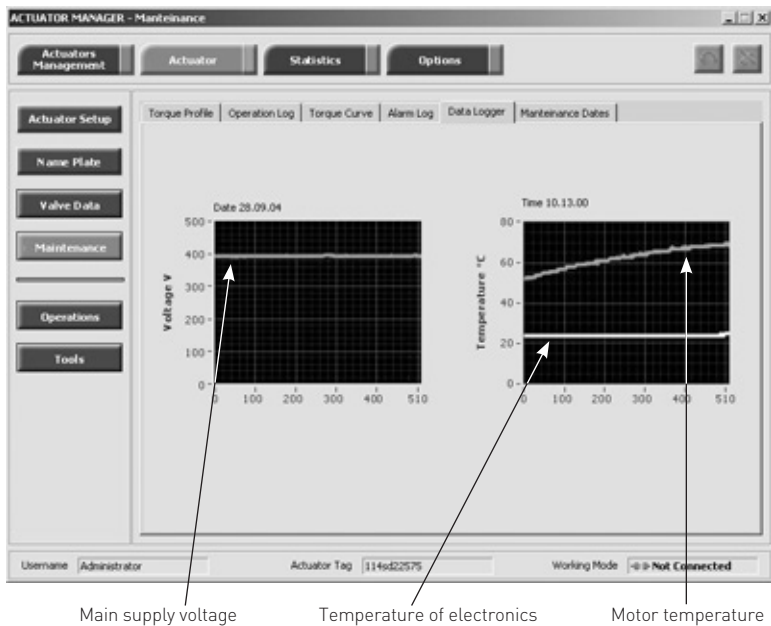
ACTUATOR MANAGER - Manteinance

Actuators Management

Actuator

Statistics

Options

Actuator Setup

Name Plate

Valve Data

Maintenance

Operations

Tools

Torque Profile | Operation Log | Torque Curve | Alarm Log | Data Logger | Manteinance Dates

Date 28.09.04

500
400
300
200
100
0

Voltage V

0 100 200 300 400 510

Time 10.13.00

80
60
40
20
0

Temperature °C

0 100 200 300 400 510

Username Administrator

Actuator Tag 114sd22575

Working Mode Not Connected

Main supply voltage

Temperature of electronics

Motor temperature